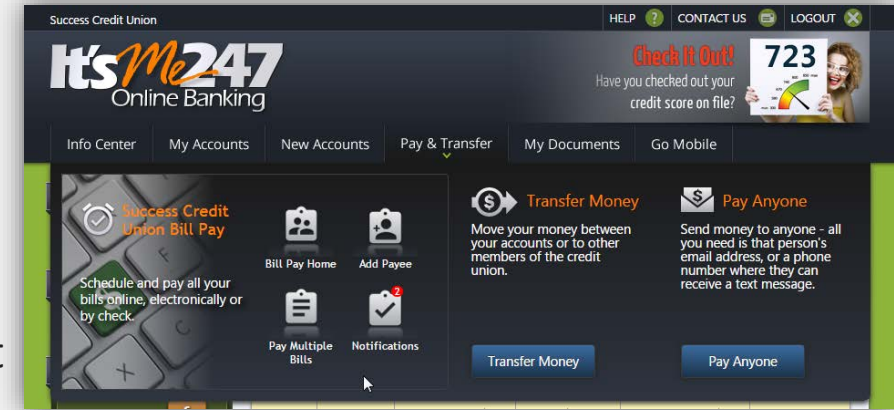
Success Credit Union

HELP CONTACT US LOGOUT

It'sMe247
Online Banking

Check It Out!
Have you checked out your credit score on file?

723

Info Center | My Accounts | New Accounts | Pay & Transfer | My Documents | Go Mobile

Success Credit Union Bill Pay

Schedule and pay all your bills online, electronically or by check.

Bill Pay Home

Add Payee

Pay Multiple Bills

2

Notifications

Transfer Money

Move your money between your accounts or to other members of the credit union.

Transfer Money

Pay Anyone

Send money to anyone - all you need is that person's email address, or a phone number where they can receive a text message.

Pay Anyone